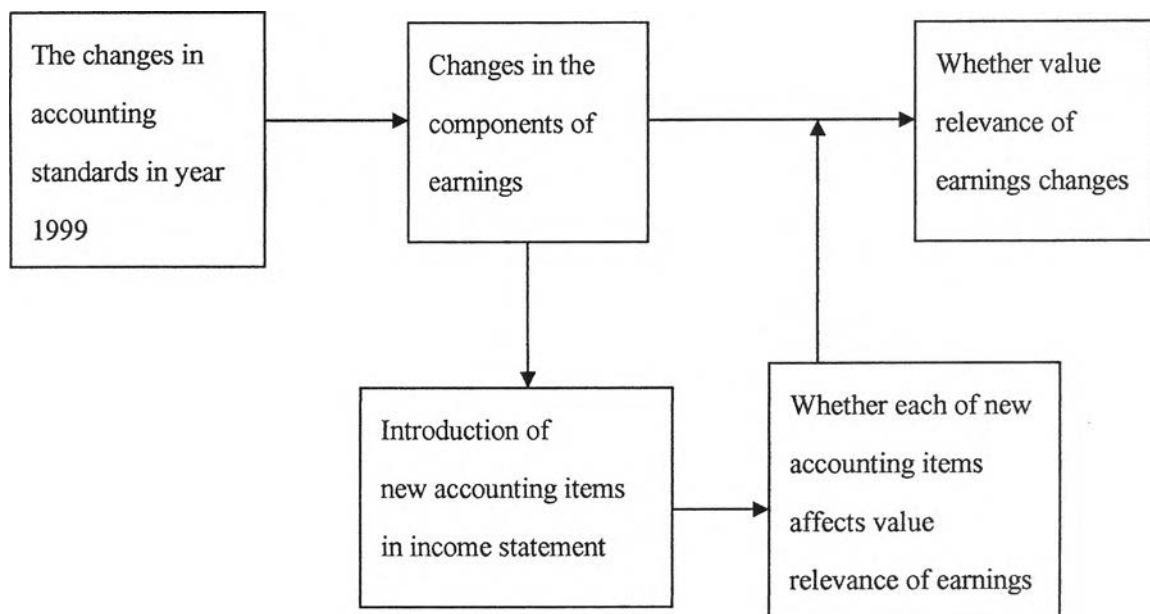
The changes in accounting standards in year 1999

Changes in the components of earnings

Whether value relevance of earnings changes

Introduction of new accounting items in income statement

Whether each of new accounting items affects value relevance of earnings